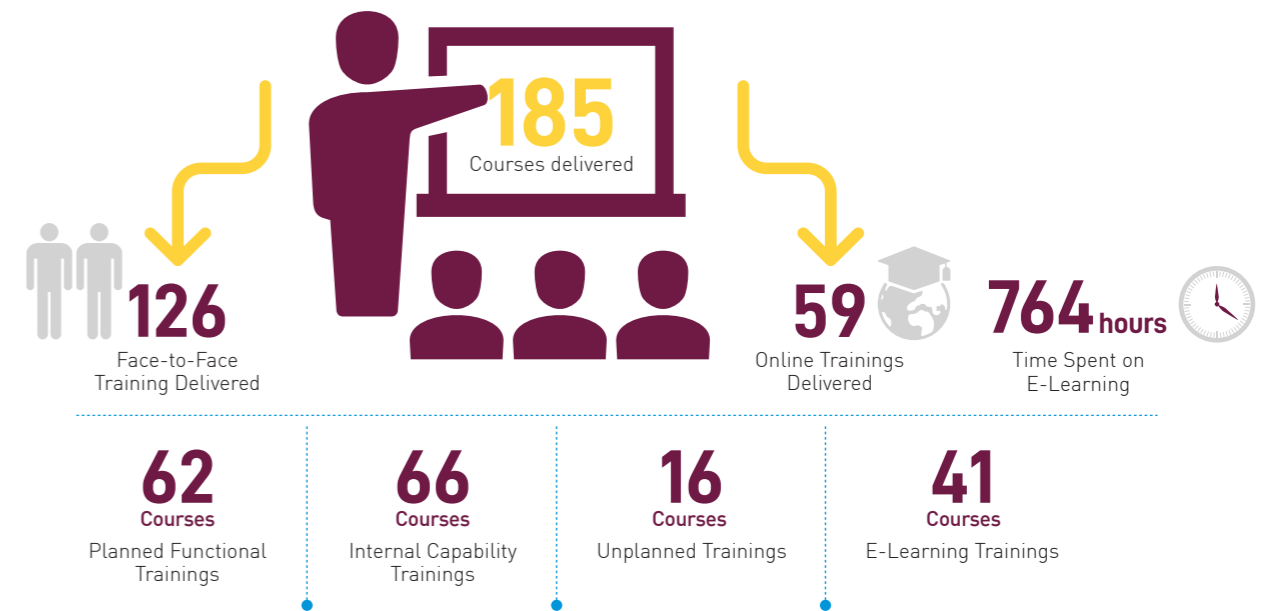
185
Courses delivered

126
Face-to-Face Training Delivered

59
Online Trainings Delivered

764 hours
Time Spent on E-Learning

62
Courses
Planned Functional Trainings

66
Courses
Internal Capability Trainings

16
Courses
Unplanned Trainings

41
Courses
E-Learning Trainings